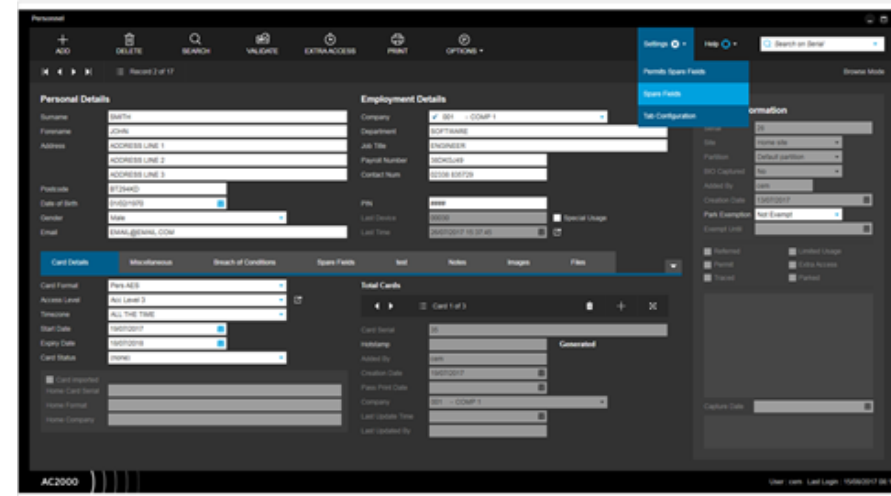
Personnel

ADD
DELETE
SEARCH
VALIDATE
EXTRA ACCESS
PRINT
OPTIONS

Settings
Help
Search on Serial

Permits Spare Fields
Spare Fields
Tab Configuration

Record 2 of 17

Browse Mode

Personal Details

Surname SMITH
Forename JOHN
Address ADDRESS LINE 1
ADDRESS LINE 2
ADDRESS LINE 3
Postcode BT294KD
Date of Birth 01/02/1970
Gender Male
Email EMAIL@EMAIL.COM

Employment Details

Company 001 - COMP 1
Department SOFTWARE
Job Title ENGINEER
Payroll Number 3EDKSJ49
Contact Num 02308 835729
PIN ****
Last Device 00030
Special Usage
Last Time 20/07/2017 15:37:45

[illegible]ormation

Serial 25
Site Home site
Partition Default partition
BIO Captured No
Added By cem
Creation Date 13/07/2017
Park Exemption Not Exempt
Exempt Limit

Referred
Limited Usage
Permit
Extra Access
Traced
Parked

Capture Date

Card Details
Miscellaneous
Breach of Conditions
Spare Fields
test
Notes
Images
Files

Card Format Paris AES
Access Level Acc Level 3
Timezone ALL THE TIME
Start Date 19/07/2017
Expiry Date 19/07/2018
Card Status (none)

Card Imported
Home Card Serial
Home Format
Home Company

Total Cards

Card 1 of 3

Card Serial 25
Hotstamp
Generated
Added By cem
Creation Date 19/07/2017
Pass Print Date
Company 001 - COMP 1
Last Update Time
Last Updated By

AC2000

User : cem Last Login : 15/08/2017 0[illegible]